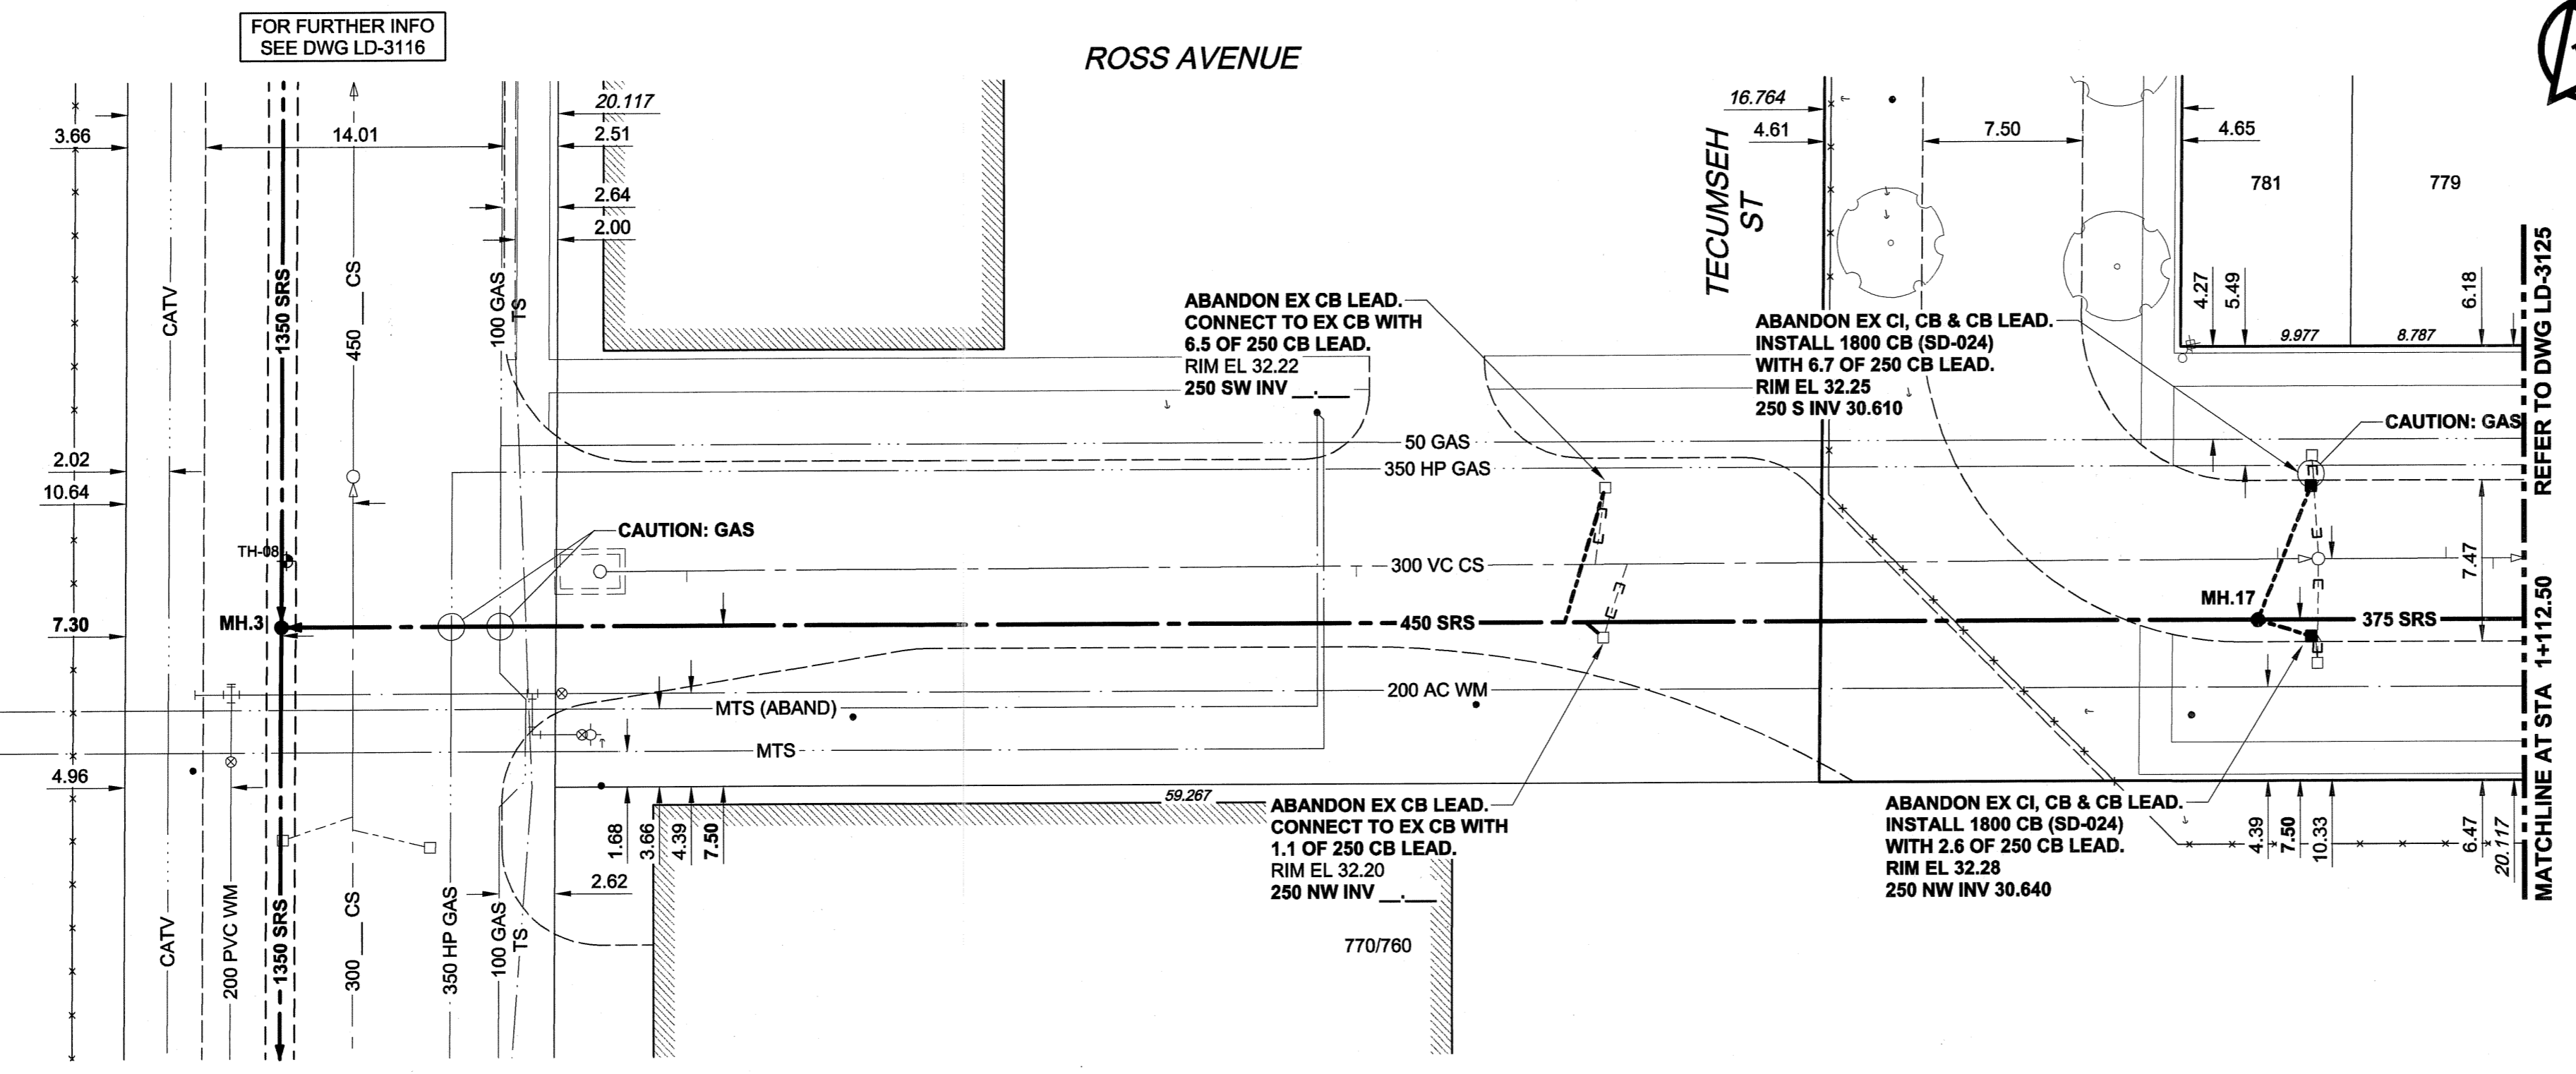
FOR FURTHER INFO
SEE DWG LD-3116

ROSS AVENUE

3.66
14.01
20.117
2.51
2.64
2.00
CATV
1350 SRS
450 CS
100 GAS
TS

ABANDON EX CB LEAD.
CONNECT TO EX CB WITH
6.5 OF 250 CB LEAD.
RIM EL 32.22
250 SW INV __.__

16.764
4.61
7.50
4.65
TECUMSEH ST
781
779

ABANDON EX CI, CB & CB LEAD.
INSTALL 1800 CB (SD-024)
WITH 6.7 OF 250 CB LEAD.
RIM EL 32.25
250 S INV 30.610

4.27
5.49
6.18
9.977
8.787

CAUTION: GAS
REFER TO DWG LD-3125

2.02
10.64
50 GAS
350 HP GAS
TH-08
CAUTION: GAS
300 VC CS
7.47
7.30
MH.3
450 SRS
MH.17
375 SRS
MATCHLINE AT STA 1+112.50
200 AC WM
MTS (ABAND)
MTS
4.96
59.267

ABANDON EX CB LEAD.
CONNECT TO EX CB WITH
1.1 OF 250 CB LEAD.
RIM EL 32.20
250 NW INV __.__

ABANDON EX CI, CB & CB LEAD.
INSTALL 1800 CB (SD-024)
WITH 2.6 OF 250 CB LEAD.
RIM EL 32.28
250 NW INV 30.640

1.68
3.66
4.39
7.50
2.62
4.39
7.50
10.33
6.47
20.117

CATV
200 PVC WM
1350 SRS
300 CS
350 HP GAS
100 GAS
TS
770/760